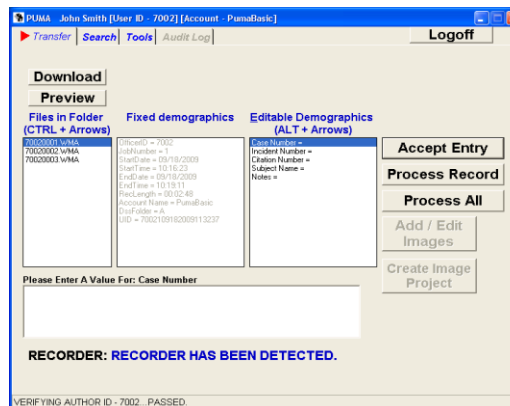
PUMA John Smith [User ID - 7002] [Account - PumaBasic]

Transfer Search Tools Audit Log

Logoff

Download

Preview

Files in Folder (CTRL + Arrows)

70020001.WMA
70020002.WMA
70020003.WMA

Fixed demographics

OfficerID = 7002
JobNumber = 1
StartDate = 09/18/2009
StartTime = 10:16:23
EndDate = 09/18/2009
EndTime = 10:19:11
RecLength = 00:02:48
Account Name = PumaBasic
DssFolder = A
UID = 70021091820091132237

Editable Demographics (ALT + Arrows)

Case Number =
Incident Number =
Citation Number =
Subject Name =
Notes =

Accept Entry

Process Record

Process All

Add / Edit Images

Create Image Project

Please Enter A Value For: Case Number

RECORDER: RECORDER HAS BEEN DETECTED.

VERIFYING AUTHOR ID - 7002....PASSED.